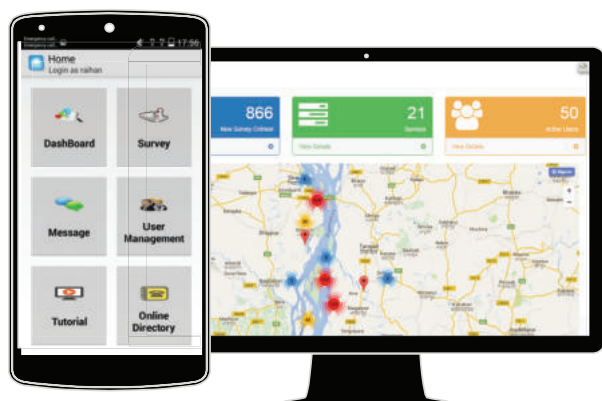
Emergency call
Emergency call
17:56

Home
Login as raihan

DashBoard
Survey
Message
User Management
Tutorial
Online Directory

866
New Survey Collected
View Details

21
Surveys
View Details

50
Active Users
View Details